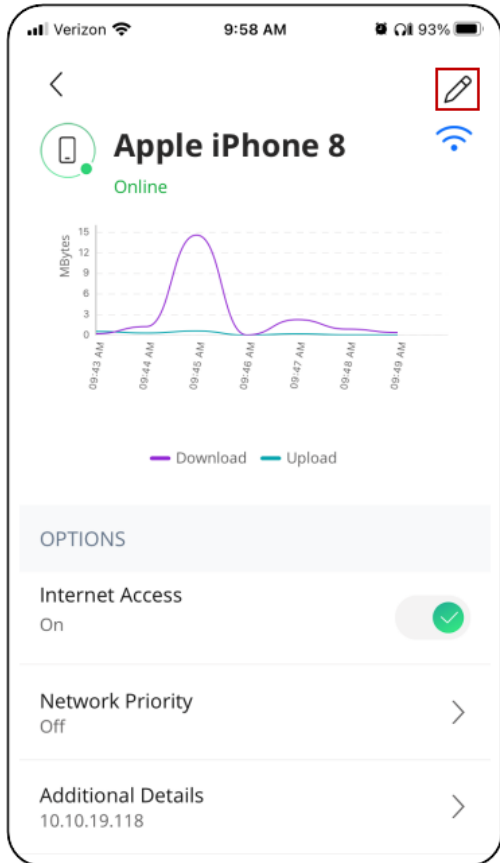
Verizon 9:58 AM 93%

Apple iPhone 8

Online

MBytes
15
12
9
6
3
0

09:43 AM
09:44 AM
09:45 AM
09:46 AM
09:47 AM
09:48 AM
09:49 AM

Download Upload

OPTIONS

Internet Access
On

Network Priority
Off

Additional Details
10.10.19.118